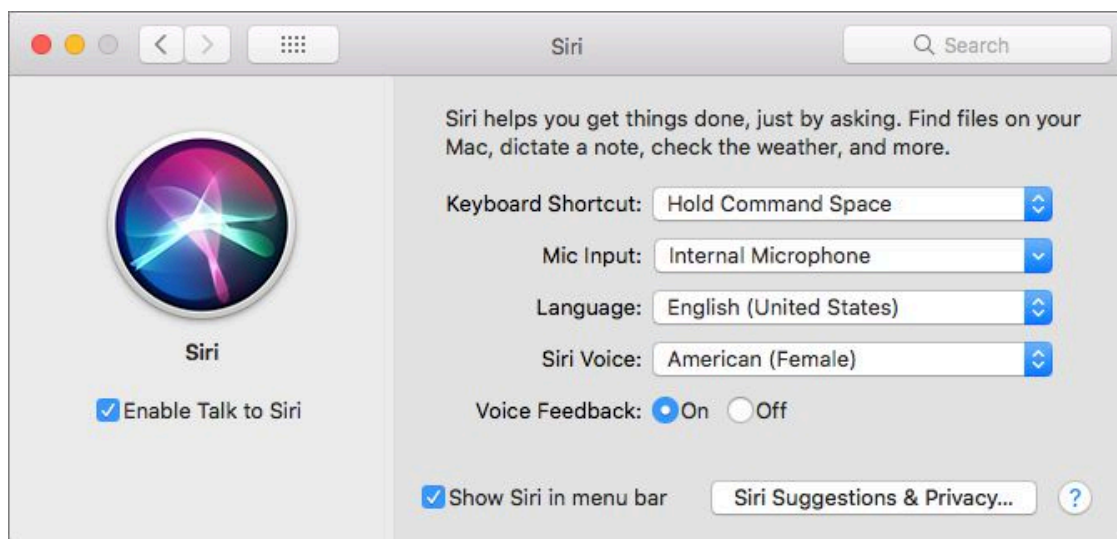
Siri

Search

Siri

Enable Talk to Siri

Siri helps you get things done, just by asking. Find files on your Mac, dictate a note, check the weather, and more.

Keyboard Shortcut: Hold Command Space

Mic Input: Internal Microphone

Language: English (United States)

Siri Voice: American (Female)

Voice Feedback: On Off

Show Siri in menu bar

Siri Suggestions & Privacy...

?